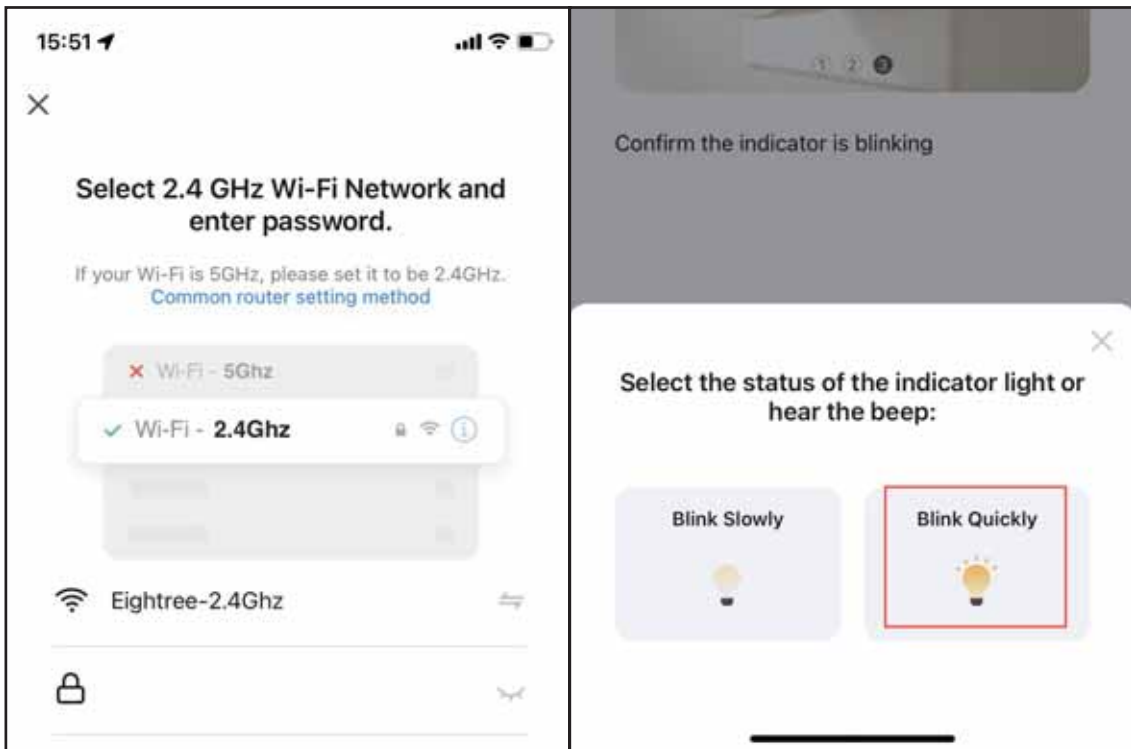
15:51

×

Select 2.4 GHz Wi-Fi Network and enter password.

If your Wi-Fi is 5GHz, please set it to be 2.4GHz.
Common router setting method

× Wi-Fi - 5Ghz

✓ Wi-Fi - 2.4Ghz

Eightree-2.4Ghz

1 2 3

Confirm the indicator is blinking

×

Select the status of the indicator light or hear the beep:

Blink Slowly

Blink Quickly